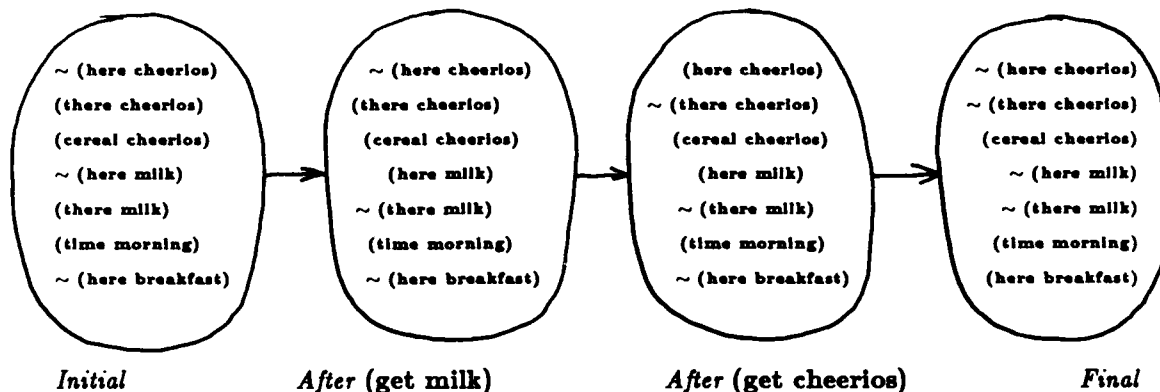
~ (here cheerios)
(there cheerios)
(cereal cheerios)
~ (here milk)
(there milk)
(time morning)
~ (here breakfast)

~ (here cheerios)
(there cheerios)
(cereal cheerios)
(here milk)
~ (there milk)
(time morning)
~ (here breakfast)

(here cheerios)
~ (there cheerios)
(cereal cheerios)
(here milk)
~ (there milk)
(time morning)
~ (here breakfast)

~ (here cheerios)
~ (there cheerios)
(cereal cheerios)
~ (here milk)
~ (there milk)
(time morning)
(here breakfast)

Initial

After (get milk)

After (get cheerios)

Final